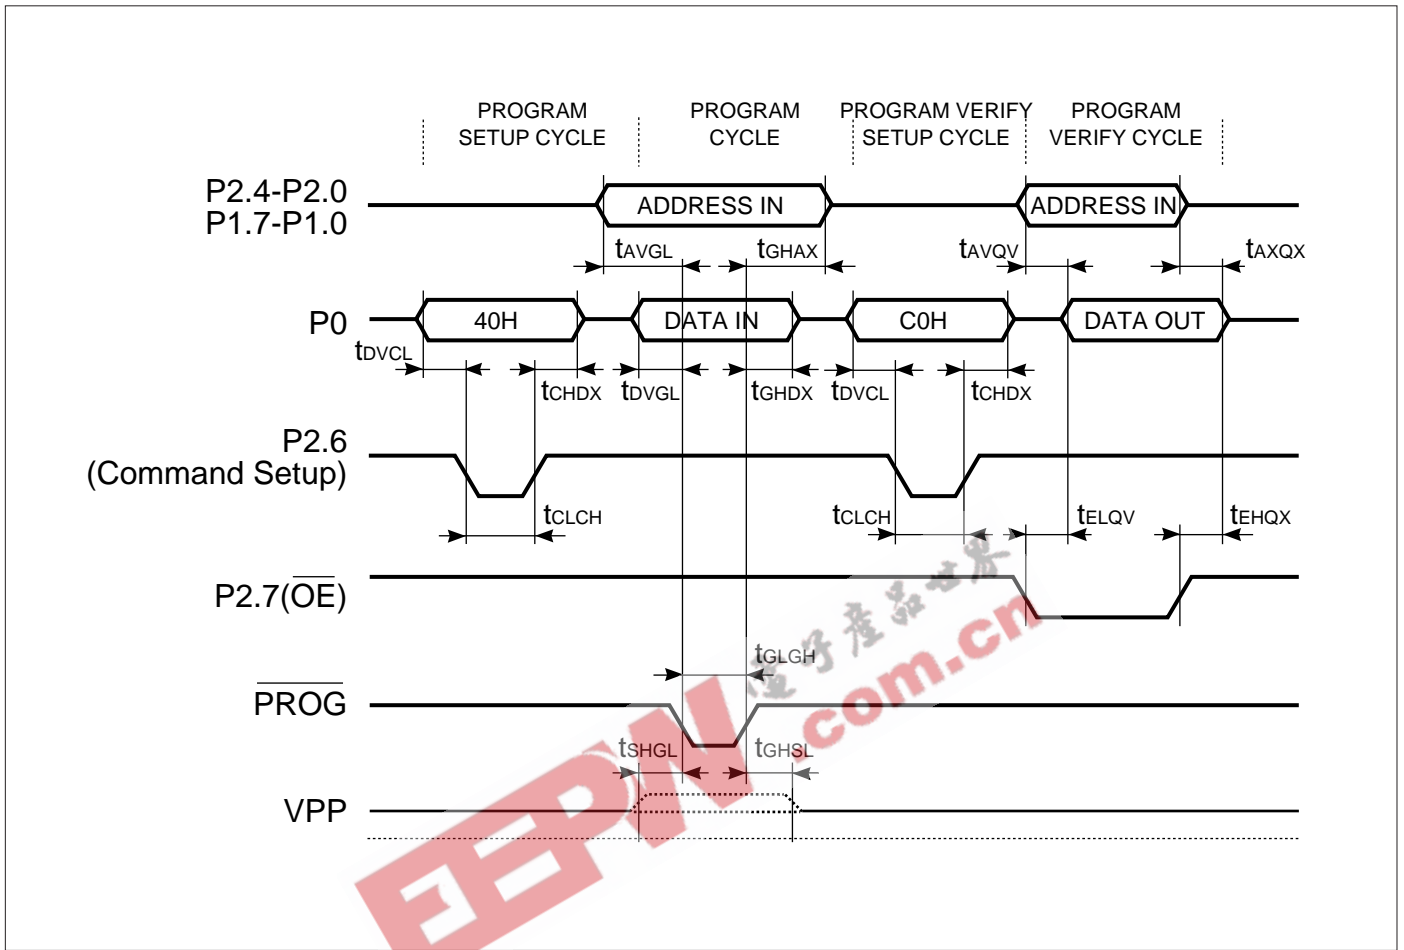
PROGRAM SETUP CYCLE

PROGRAM CYCLE

PROGRAM VERIFY SETUP CYCLE

PROGRAM VERIFY CYCLE

P2.4-P2.0
P1.7-P1.0

ADDRESS IN

ADDRESS IN

$t_{AVGL}$ $t_{GHAX}$ $t_{AVQV}$ $t_{AXQX}$

P0

40H

DATA IN

C0H

DATA OUT

$t_{DVCL}$ $t_{CHDX}$ $t_{DVGL}$ $t_{GHDX}$ $t_{DVCL}$ $t_{CHDX}$

P2.6
(Command Setup)

$t_{CLCH}$ $t_{CLCH}$ $t_{ELQV}$ $t_{EHQX}$

P2.7($\overline{OE}$)

$t_{GLGH}$

$\overline{PROG}$

$t_{SHGL}$ $t_{GHSL}$

VPP

EEPW 电子产品世界 .com.cn